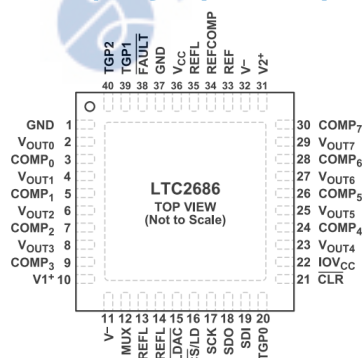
TGP2 TGP1 $\overline{FAULT}$ GND $V_{CC}$ REFL REFCOMP REF V– V2⁺

40 39 38 37 36 35 34 33 32 31

GND 1
$V_{OUT0}$ 2
$COMP_0$ 3
$V_{OUT1}$ 4
$COMP_1$ 5
$V_{OUT2}$ 6
$COMP_2$ 7
$V_{OUT3}$ 8
$COMP_3$ 9
V1⁺ 10

LTC2686
TOP VIEW
(Not to Scale)

30 $COMP_7$
29 $V_{OUT7}$
28 $COMP_6$
27 $V_{OUT6}$
26 $COMP_5$
25 $V_{OUT5}$
24 $COMP_4$
23 $V_{OUT4}$
22 $IOV_{CC}$
21 $\overline{CLR}$

11 12 13 14 15 16 17 18 19 20

V– MUX REFL REFL $\overline{LDAC}$ $\overline{S/LD}$ SCK SDO SDI TGP0